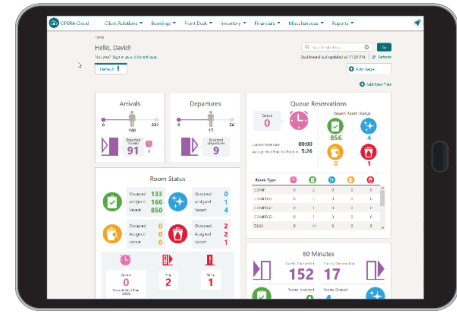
OPERA Cloud

Client Relations ▾ Bookings ▾ Front Desk ▾ Inventory ▾ Financials ▾ Miscellaneous ▾ Reports ▾

Home

Hello, David!

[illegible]

Default

Dashboard last updated at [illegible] Refresh

Add Page

Add New Tile

Arrivals

0 140 201

91

Departures

0 17 24

9

Queue Reservations

0

856

4

0

4

89:00

5:26

Room Status

Occupied 133

Assigned 166

Vacant 850

Occupied 0

Assigned 0

Vacant 4

Occupied 0

Assigned 0

Vacant 0

Occupied 2

Assigned 2

Vacant 4

2

1

| Room Type | | | | | |
|---|---|---|---|---|---|
| COMP | 0 | 0 | 0 | 0 | 0 |
| COMPROO | 0 | 1 | 0 | 0 | 0 |
| COMPRSS | 0 | 0 | 0 | 0 | 0 |
| COMPRSS | 0 | 0 | 0 | 0 | 0 |
| DLUX | 0 | 0 | 0 | 0 | 0 |

60 Minutes

152

17

0

4